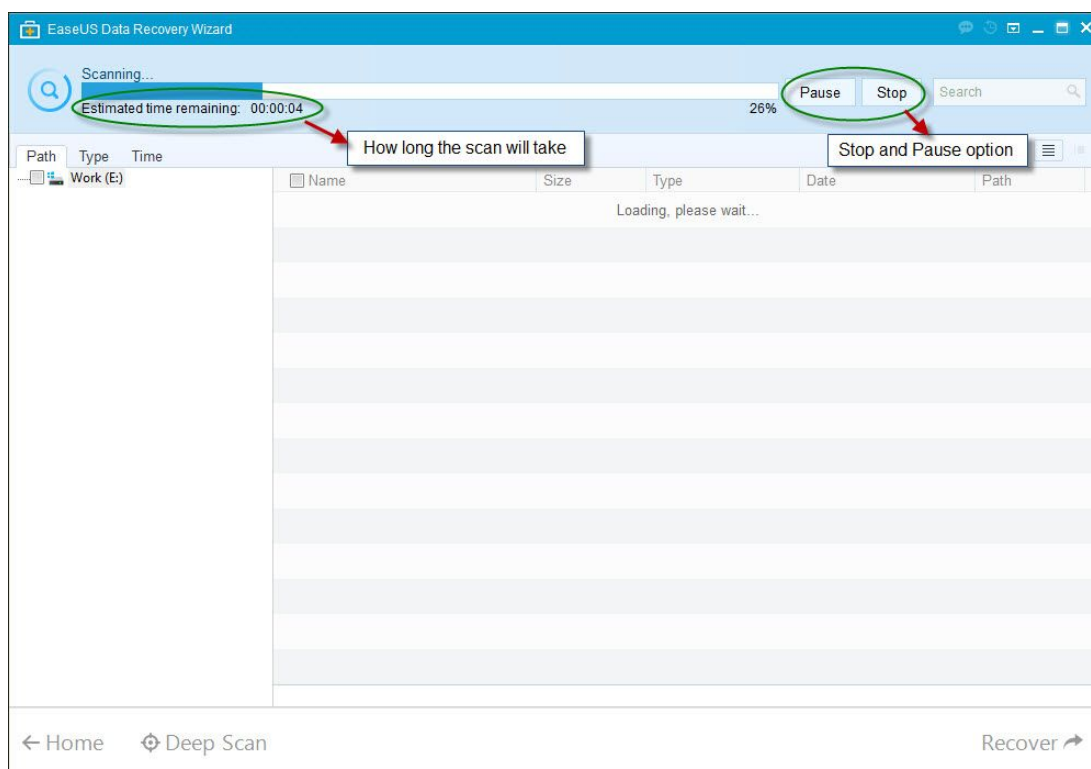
EaseUS Data Recovery Wizard

Scanning...

Estimated time remaining: 00:00:04

26%

Pause

Stop

Search

How long the scan will take

Stop and Pause option

Path Type Time

Work (E:)

| Name | Size | Type | Date | Path |
|---|---|---|---|---|

Loading, please wait...

← Home

Deep Scan

Recover